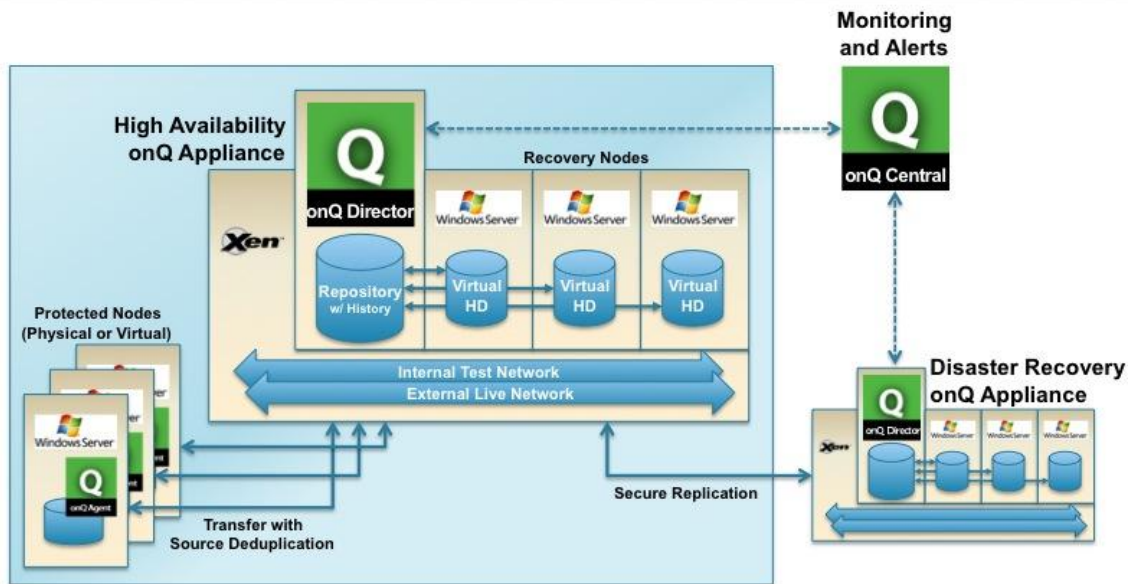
Monitoring and Alerts

Q

onQ Central

High Availability onQ Appliance

Q

onQ Director

Recovery Nodes

Windows Server

Windows Server

Windows Server

Xen

Repository w/ History

Virtual HD

Virtual HD

Virtual HD

Protected Nodes (Physical or Virtual)

Internal Test Network

External Live Network

Windows Server

Q

onQ Agent

Transfer with Source Deduplication

Secure Replication

Disaster Recovery onQ Appliance

Q

onQ Director

Xen

Windows Server

Windows Server

Windows Server